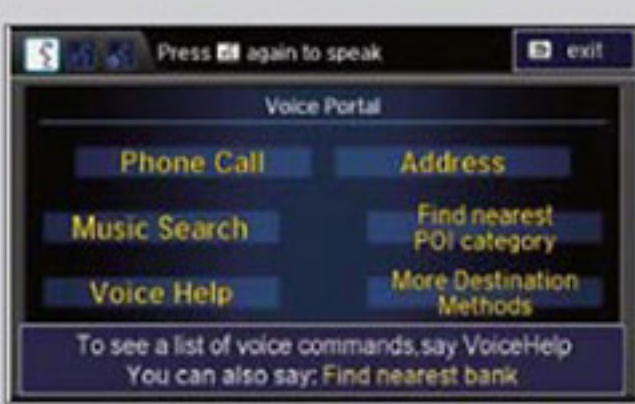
Press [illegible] again to speak

exit

Voice Portal

Phone Call

Address

Music Search

Find nearest POI category

Voice Help

More Destination Methods

To see a list of voice commands,say VoiceHelp
You can also say: Find nearest bank